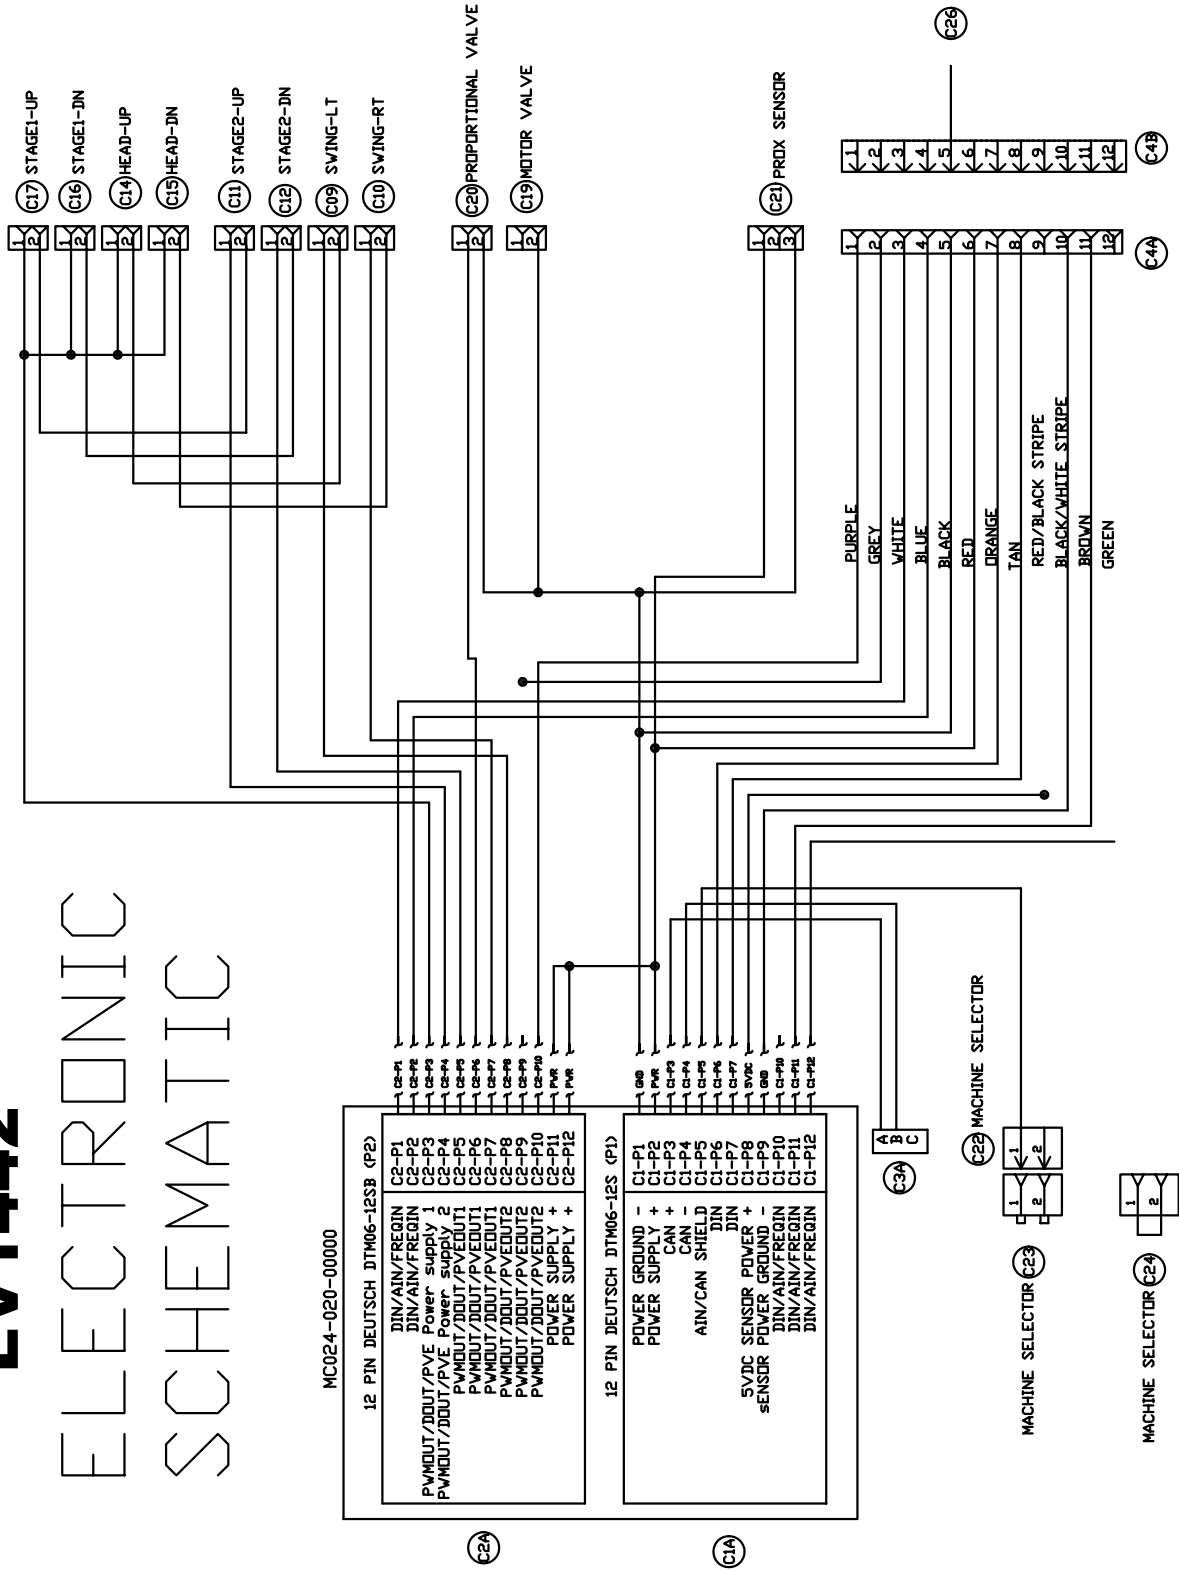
ELECTRONIC SCHEMATIC

C17 STAGE1-UP
C16 STAGE1-DN
C14 HEAD-UP
C15 HEAD-DN
C11 STAGE2-UP
C12 STAGE2-DN
C09 SWING-LT
C10 SWING-RT
C20 PROPORTIONAL VALVE
C19 MOTOR VALVE
C21 PROX SENSOR
C26

1 2
1 2
1 2
1 2
1 2
1 2
1 2
1 2
1 2
1 2
1 2 3

C4A 1 2 3 4 5 6 7 8 9 10 11 12
C4B 1 2 3 4 5 6 7 8 9 10 11 12

PURPLE
GREY
WHITE
BLUE
BLACK
RED
ORANGE
TAN
RED/BLACK STRIPE
BLACK/WHITE STRIPE
BROWN
GREEN

MC024-020-00000

12 PIN DEUTSCH DTM06-12SB (P2)
| | |
|---|---|
| DIN/AIN/FREQIN | C2-P1 |
| DIN/AIN/FREQIN | C2-P2 |
| PWMOUT/DOUT/PVE Power supply 1 | C2-P3 |
| PWMOUT/DOUT/PVE Power supply 2 | C2-P4 |
| PWMOUT/DOUT/PVEOUT1 | C2-P5 |
| PWMOUT/DOUT/PVEOUT1 | C2-P6 |
| PWMOUT/DOUT/PVEOUT1 | C2-P7 |
| PWMOUT/DOUT/PVEOUT2 | C2-P8 |
| PWMOUT/DOUT/PVEOUT2 | C2-P9 |
| PWMOUT/DOUT/PVEOUT2 | C2-P10 |
| POWER SUPPLY + | C2-P11 |
| POWER SUPPLY + | C2-P12 |

C2-P1 C2-P2 C2-P3 C2-P4 C2-P5 C2-P6 C2-P7 C2-P8 C2-P9 C2-P10 PWR PWR

12 PIN DEUTSCH DTM06-12S (P1)
| | |
|---|---|
| POWER GROUND - | C1-P1 |
| POWER SUPPLY + | C1-P2 |
| CAN + | C1-P3 |
| CAN - | C1-P4 |
| AIN/CAN SHIELD | C1-P5 |
| DIN | C1-P6 |
| DIN | C1-P7 |
| 5VDC SENSOR POWER + | C1-P8 |
| sENSOR POWER GROUND - | C1-P9 |
| DIN/AIN/FREQIN | C1-P10 |
| DIN/AIN/FREQIN | C1-P11 |
| DIN/AIN/FREQIN | C1-P12 |

GND PWR C1-P3 C1-P4 C1-P5 C1-P6 C1-P7 5VDC GND C1-P10 C1-P11 C1-P12

C2A
C1A

A B C
C3A

C22 MACHINE SELECTOR
1 2
MACHINE SELECTOR
1 2
MACHINE SELECTOR C23
1 2
MACHINE SELECTOR C24